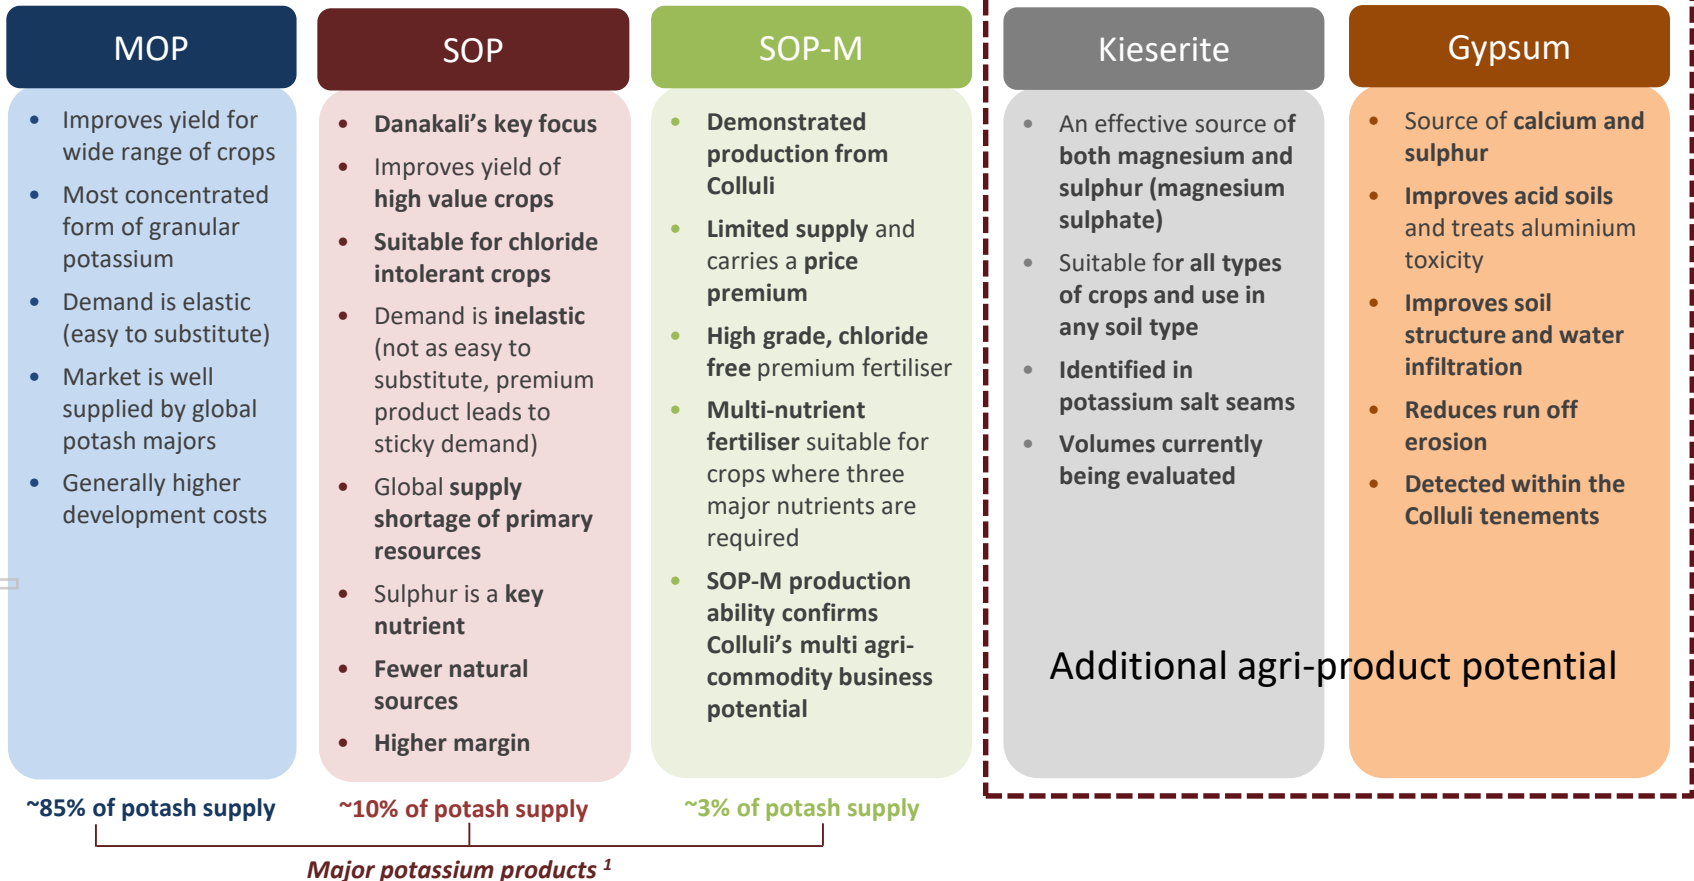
MOP

- Improves yield for wide range of crops
- Most concentrated form of granular potassium
- Demand is elastic (easy to substitute)
- Market is well supplied by global potash majors
- Generally higher development costs

~85% of potash supply

SOP

- Danakali's key focus
- Improves yield of high value crops
- Suitable for chloride intolerant crops
- Demand is inelastic (not as easy to substitute, premium product leads to sticky demand)
- Global supply shortage of primary resources
- Sulphur is a key nutrient
- Fewer natural sources
- Higher margin

~10% of potash supply

SOP-M

- Demonstrated production from Colluli
- Limited supply and carries a price premium
- High grade, chloride free premium fertiliser
- Multi-nutrient fertiliser suitable for crops where three major nutrients are required
- SOP-M production ability confirms Colluli's multi agri-commodity business potential

~3% of potash supply

Major potassium products $^1$

Kieserite

- An effective source of both magnesium and sulphur (magnesium sulphate)
- Suitable for all types of crops and use in any soil type
- Identified in potassium salt seams
- Volumes currently being evaluated

Gypsum

- Source of calcium and sulphur
- Improves acid soils and treats aluminium toxicity
- Improves soil structure and water infiltration
- Reduces run off erosion
- Detected within the Colluli tenements

Additional agri-product potential